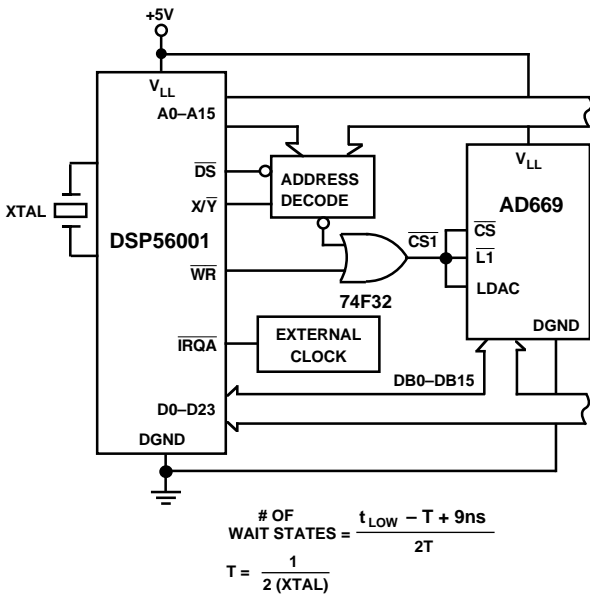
+5V

$V_{LL}$

A0–A15

$\overline{DS}$

$X/\overline{Y}$

XTAL

DSP56001

$\overline{WR}$

$\overline{IRQA}$

D0–D23

DGND

ADDRESS DECODE

$\overline{CS1}$

74F32

EXTERNAL CLOCK

$V_{LL}$

AD669

$\overline{CS}$

$\overline{L1}$

LDAC

DGND

DB0–DB15

$\text{\# OF WAIT STATES} = \frac{t_{LOW} - T + 9ns}{2T}$

$T = \frac{1}{2\,(XTAL)}$